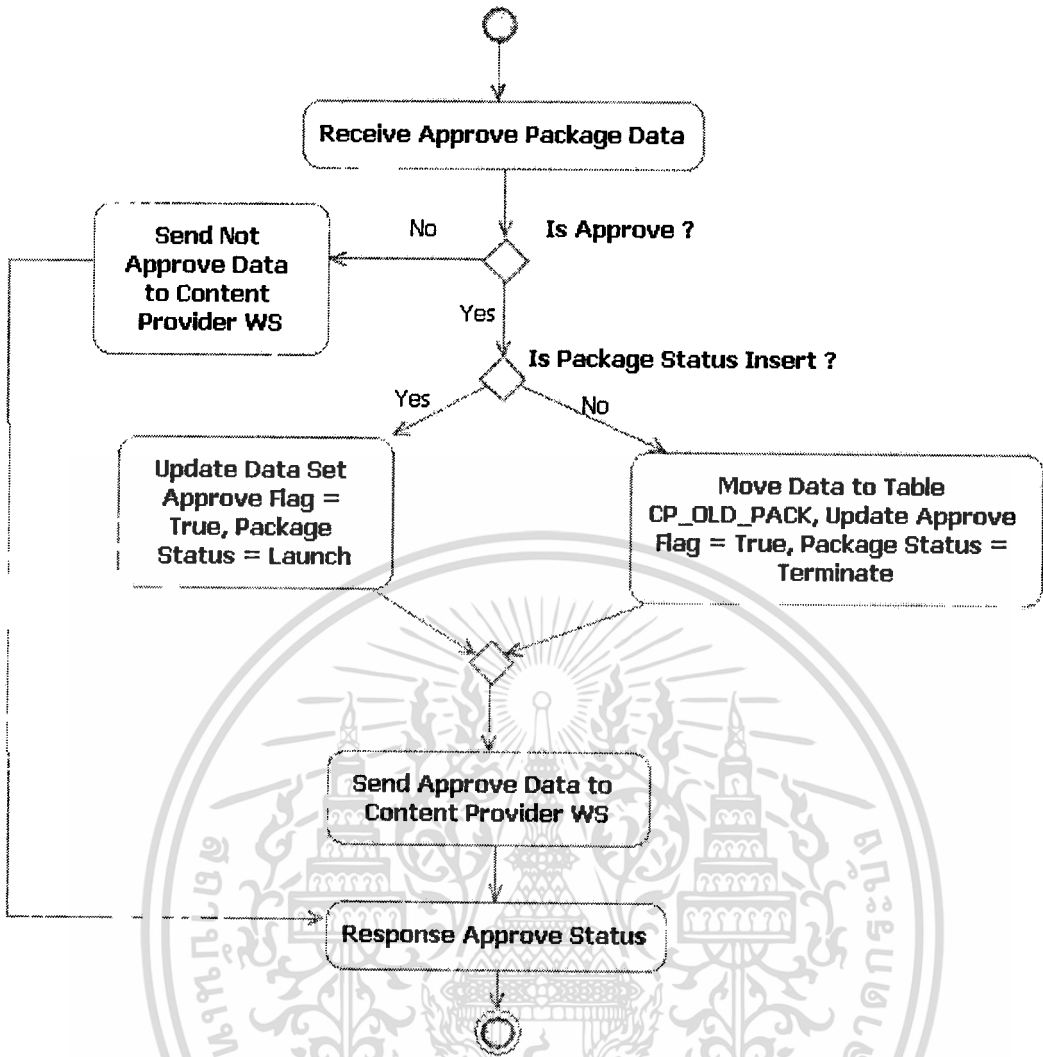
Receive Approve Package Data

No

Is Approve ?

Send Not Approve Data to Content Provider WS

Yes

Is Package Status Insert ?

Yes

No

Update Data Set Approve Flag = True, Package Status = Launch

Move Data to Table CP_OLD_PACK, Update Approve Flag = True, Package Status = Terminate

Send Approve Data to Content Provider WS

Response Approve Status